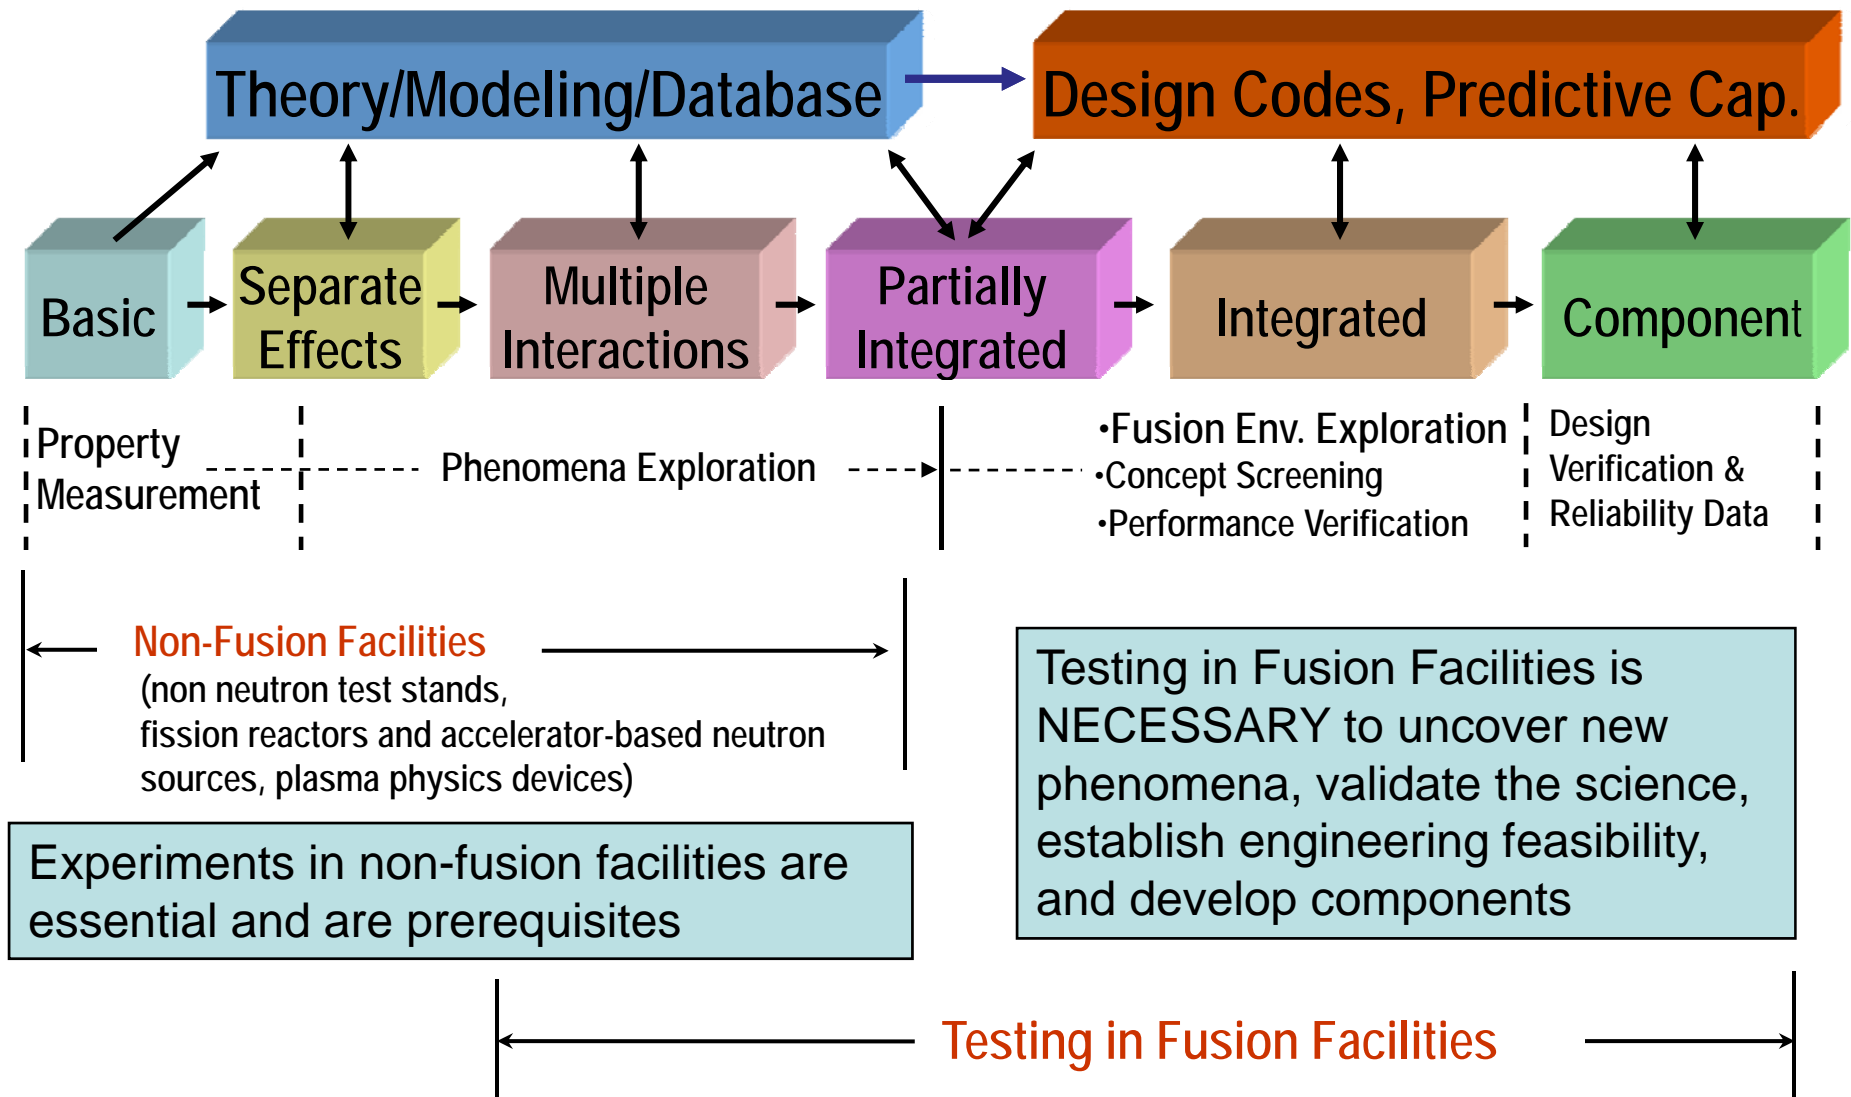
Theory/Modeling/Database

Design Codes, Predictive Cap.

Basic

Separate Effects

Multiple Interactions

Partially Integrated

Integrated

Component

Property Measurement

Phenomena Exploration

•Fusion Env. Exploration
•Concept Screening
•Performance Verification

Design Verification & Reliability Data

Non-Fusion Facilities
(non neutron test stands, fission reactors and accelerator-based neutron sources, plasma physics devices)

Testing in Fusion Facilities is NECESSARY to uncover new phenomena, validate the science, establish engineering feasibility, and develop components

Experiments in non-fusion facilities are essential and are prerequisites

Testing in Fusion Facilities